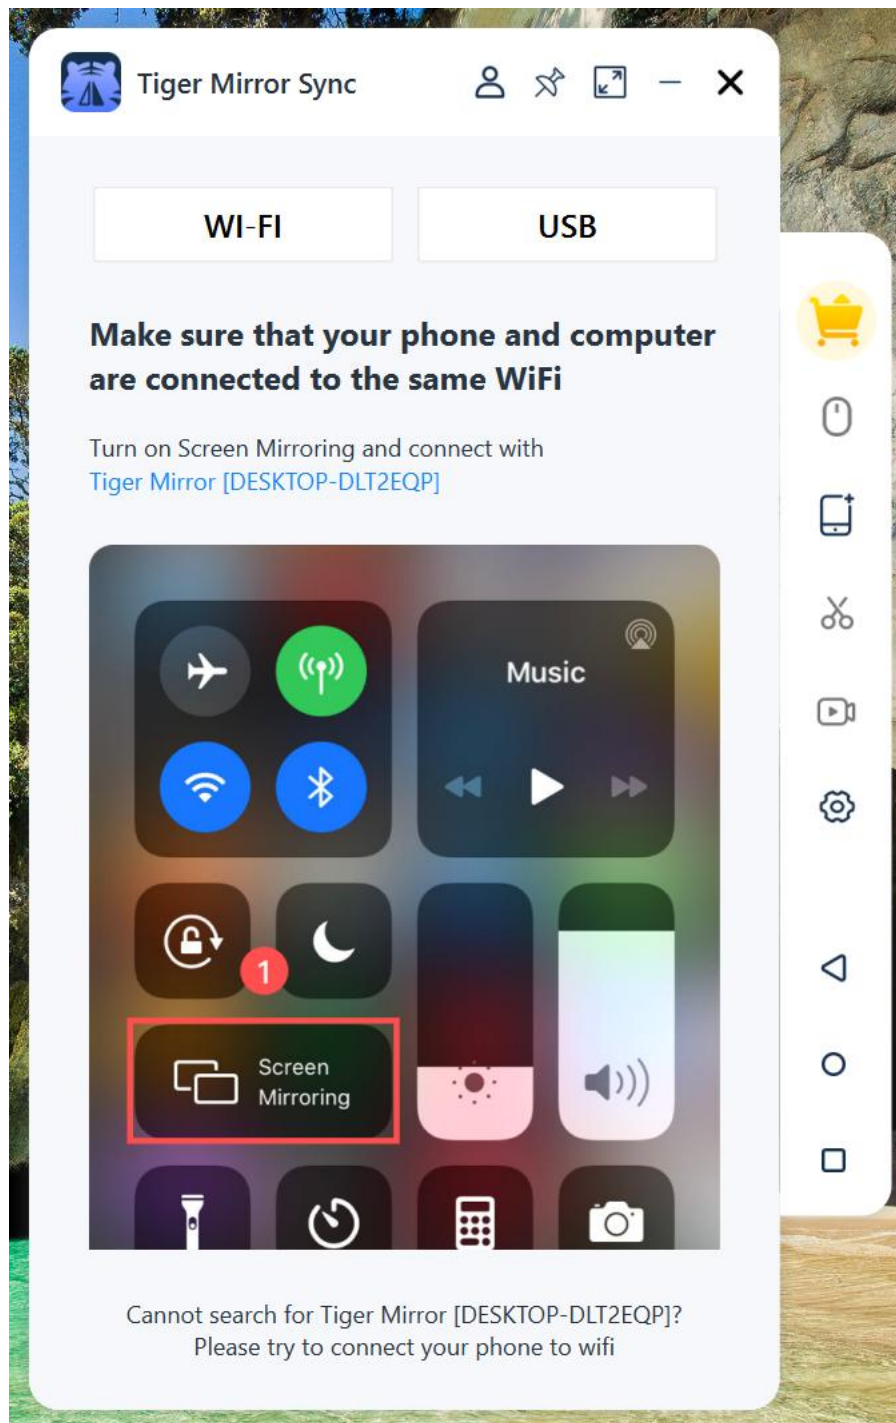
Tiger Mirror Sync

WI-FI

USB

Make sure that your phone and computer are connected to the same WiFi

Turn on Screen Mirroring and connect with
Tiger Mirror [DESKTOP-DLT2EQP]

Music

1

Screen Mirroring

Cannot search for Tiger Mirror [DESKTOP-DLT2EQP]?
Please try to connect your phone to wifi